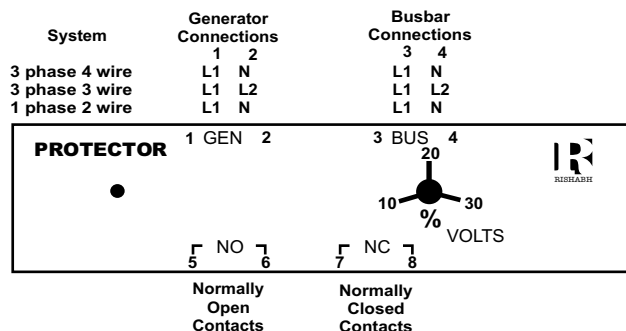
| System | Generator Connections 1 | 2 | Busbar Connections 3 | 4 |
|---|---|---|---|---|
| 3 phase 4 wire | L1 | N | L1 | N |
| 3 phase 3 wire | L1 | L2 | L1 | L2 |
| 1 phase 2 wire | L1 | N | L1 | N |

PROTECTOR

1 GEN 2

3 BUS 4

RISHABH

20

10

30

%

VOLTS

NO

5 6

NC

7 8

Normally Open Contacts

Normally Closed Contacts